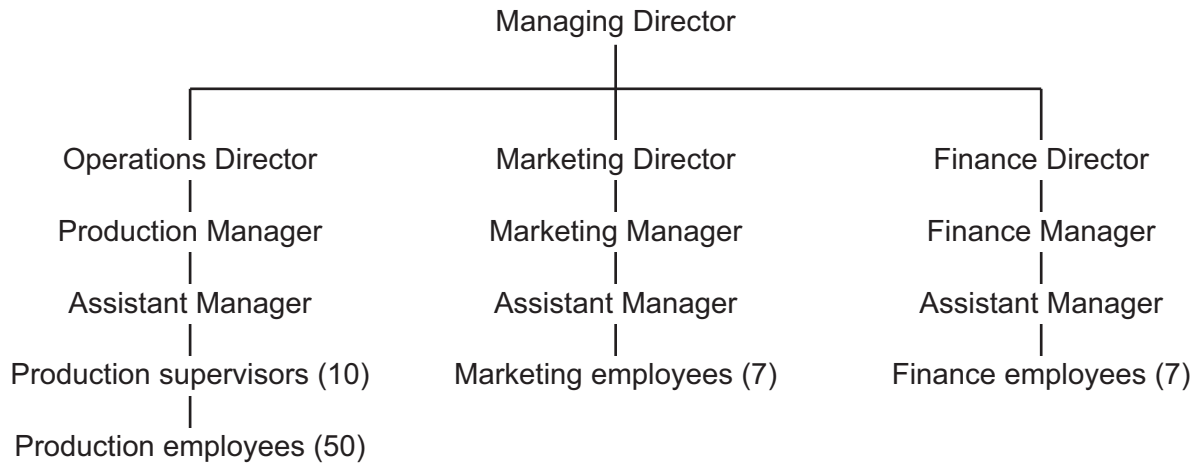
Managing Director

Operations Director
Production Manager
Assistant Manager
Production supervisors (10)
Production employees (50)

Marketing Director
Marketing Manager
Assistant Manager
Marketing employees (7)

Finance Director
Finance Manager
Assistant Manager
Finance employees (7)